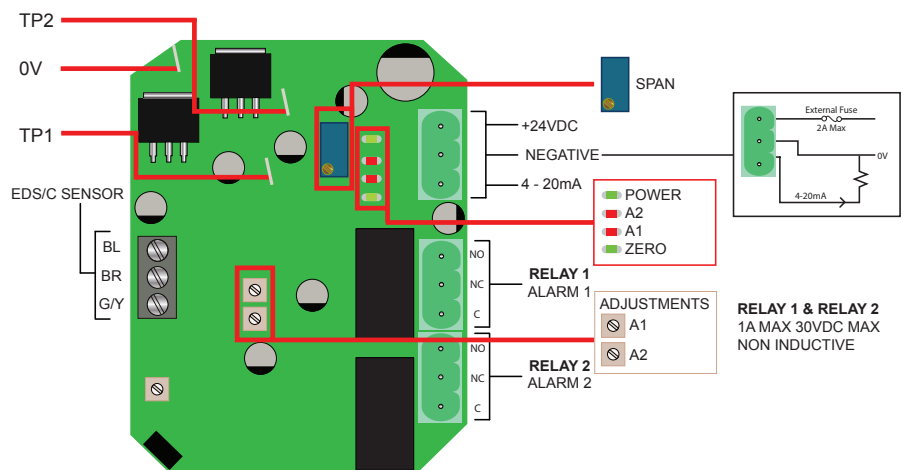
TP2

0V

TP1

SPAN

External Fuse
2A Max

+24VDC

NEGATIVE

0V

4 - 20mA

4-20mA

EDS/C SENSOR

BL

BR

G/Y

POWER
A2
A1
ZERO

NO
NC
C

RELAY 1
ALARM 1

ADJUSTMENTS
A1
A2

RELAY 1 & RELAY 2
1A MAX 30VDC MAX
NON INDUCTIVE

NO
NC
C

RELAY 2
ALARM 2